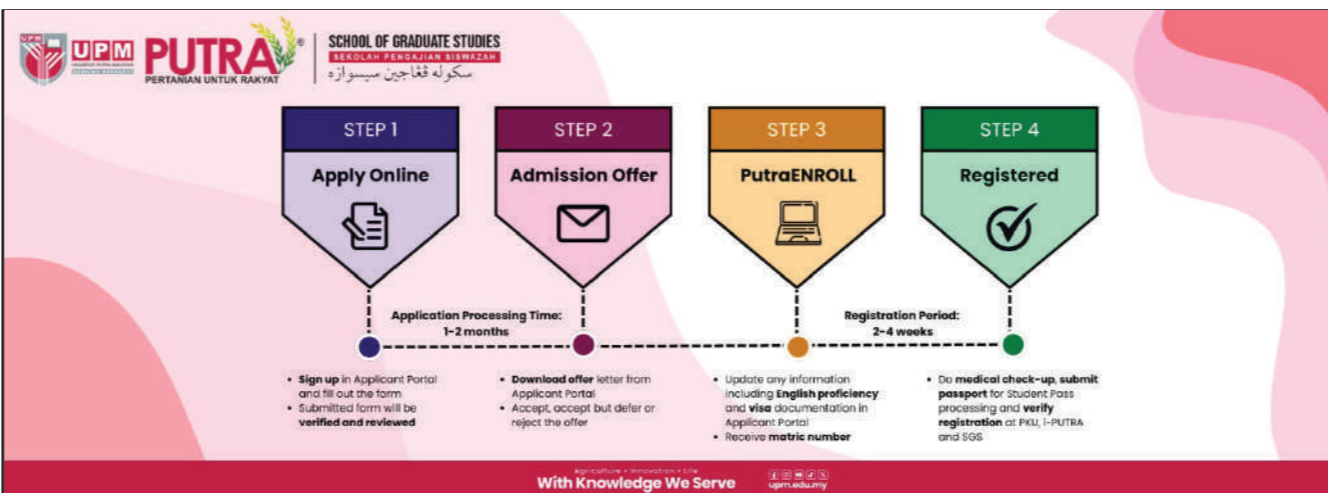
UPM UNIVERSITI PUTRA MALAYSIA BERILMU BERBAKTI

PUTRA® PERTANIAN UNTUK RAKYAT

SCHOOL OF GRADUATE STUDIES
SEKOLAH PENGAJIAN SISWAZAH
سکوله ڤڠاجين سيسوازه

STEP 1
Apply Online

STEP 2
Admission Offer

STEP 3
PutraENROLL

STEP 4
Registered

Application Processing Time:
1-2 months

Registration Period:
2-4 weeks

• Sign up in Applicant Portal and fill out the form
• Submitted form will be verified and reviewed

• Download offer letter from Applicant Portal
• Accept, accept but defer or reject the offer

• Update any information including English proficiency and visa documentation in Applicant Portal
• Receive matric number

• Do medical check-up, submit passport for Student Pass processing and verify registration at PKU, i-PUTRA and SGS

Agriculture • Innovation • Life
With Knowledge We Serve

upm.edu.my